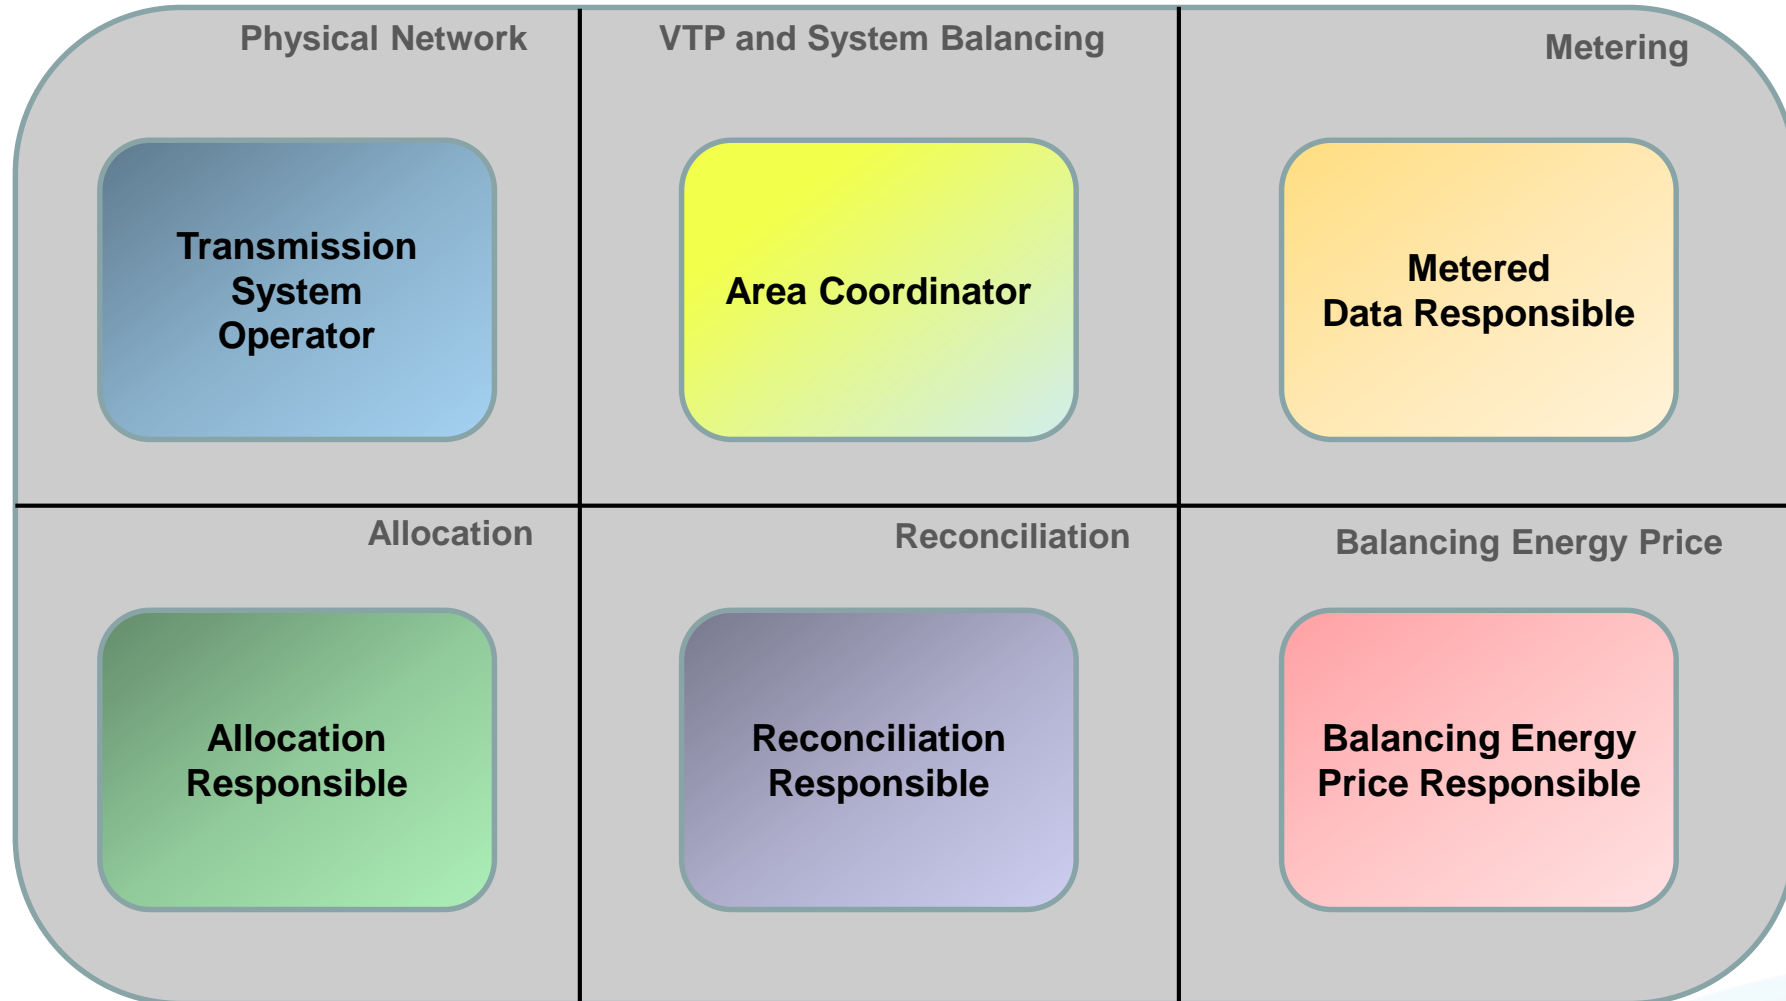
Physical Network

Transmission System Operator

VTP and System Balancing

Area Coordinator

Metering

Metered Data Responsible

Allocation

Allocation Responsible

Reconciliation

Reconciliation Responsible

Balancing Energy Price

Balancing Energy Price Responsible